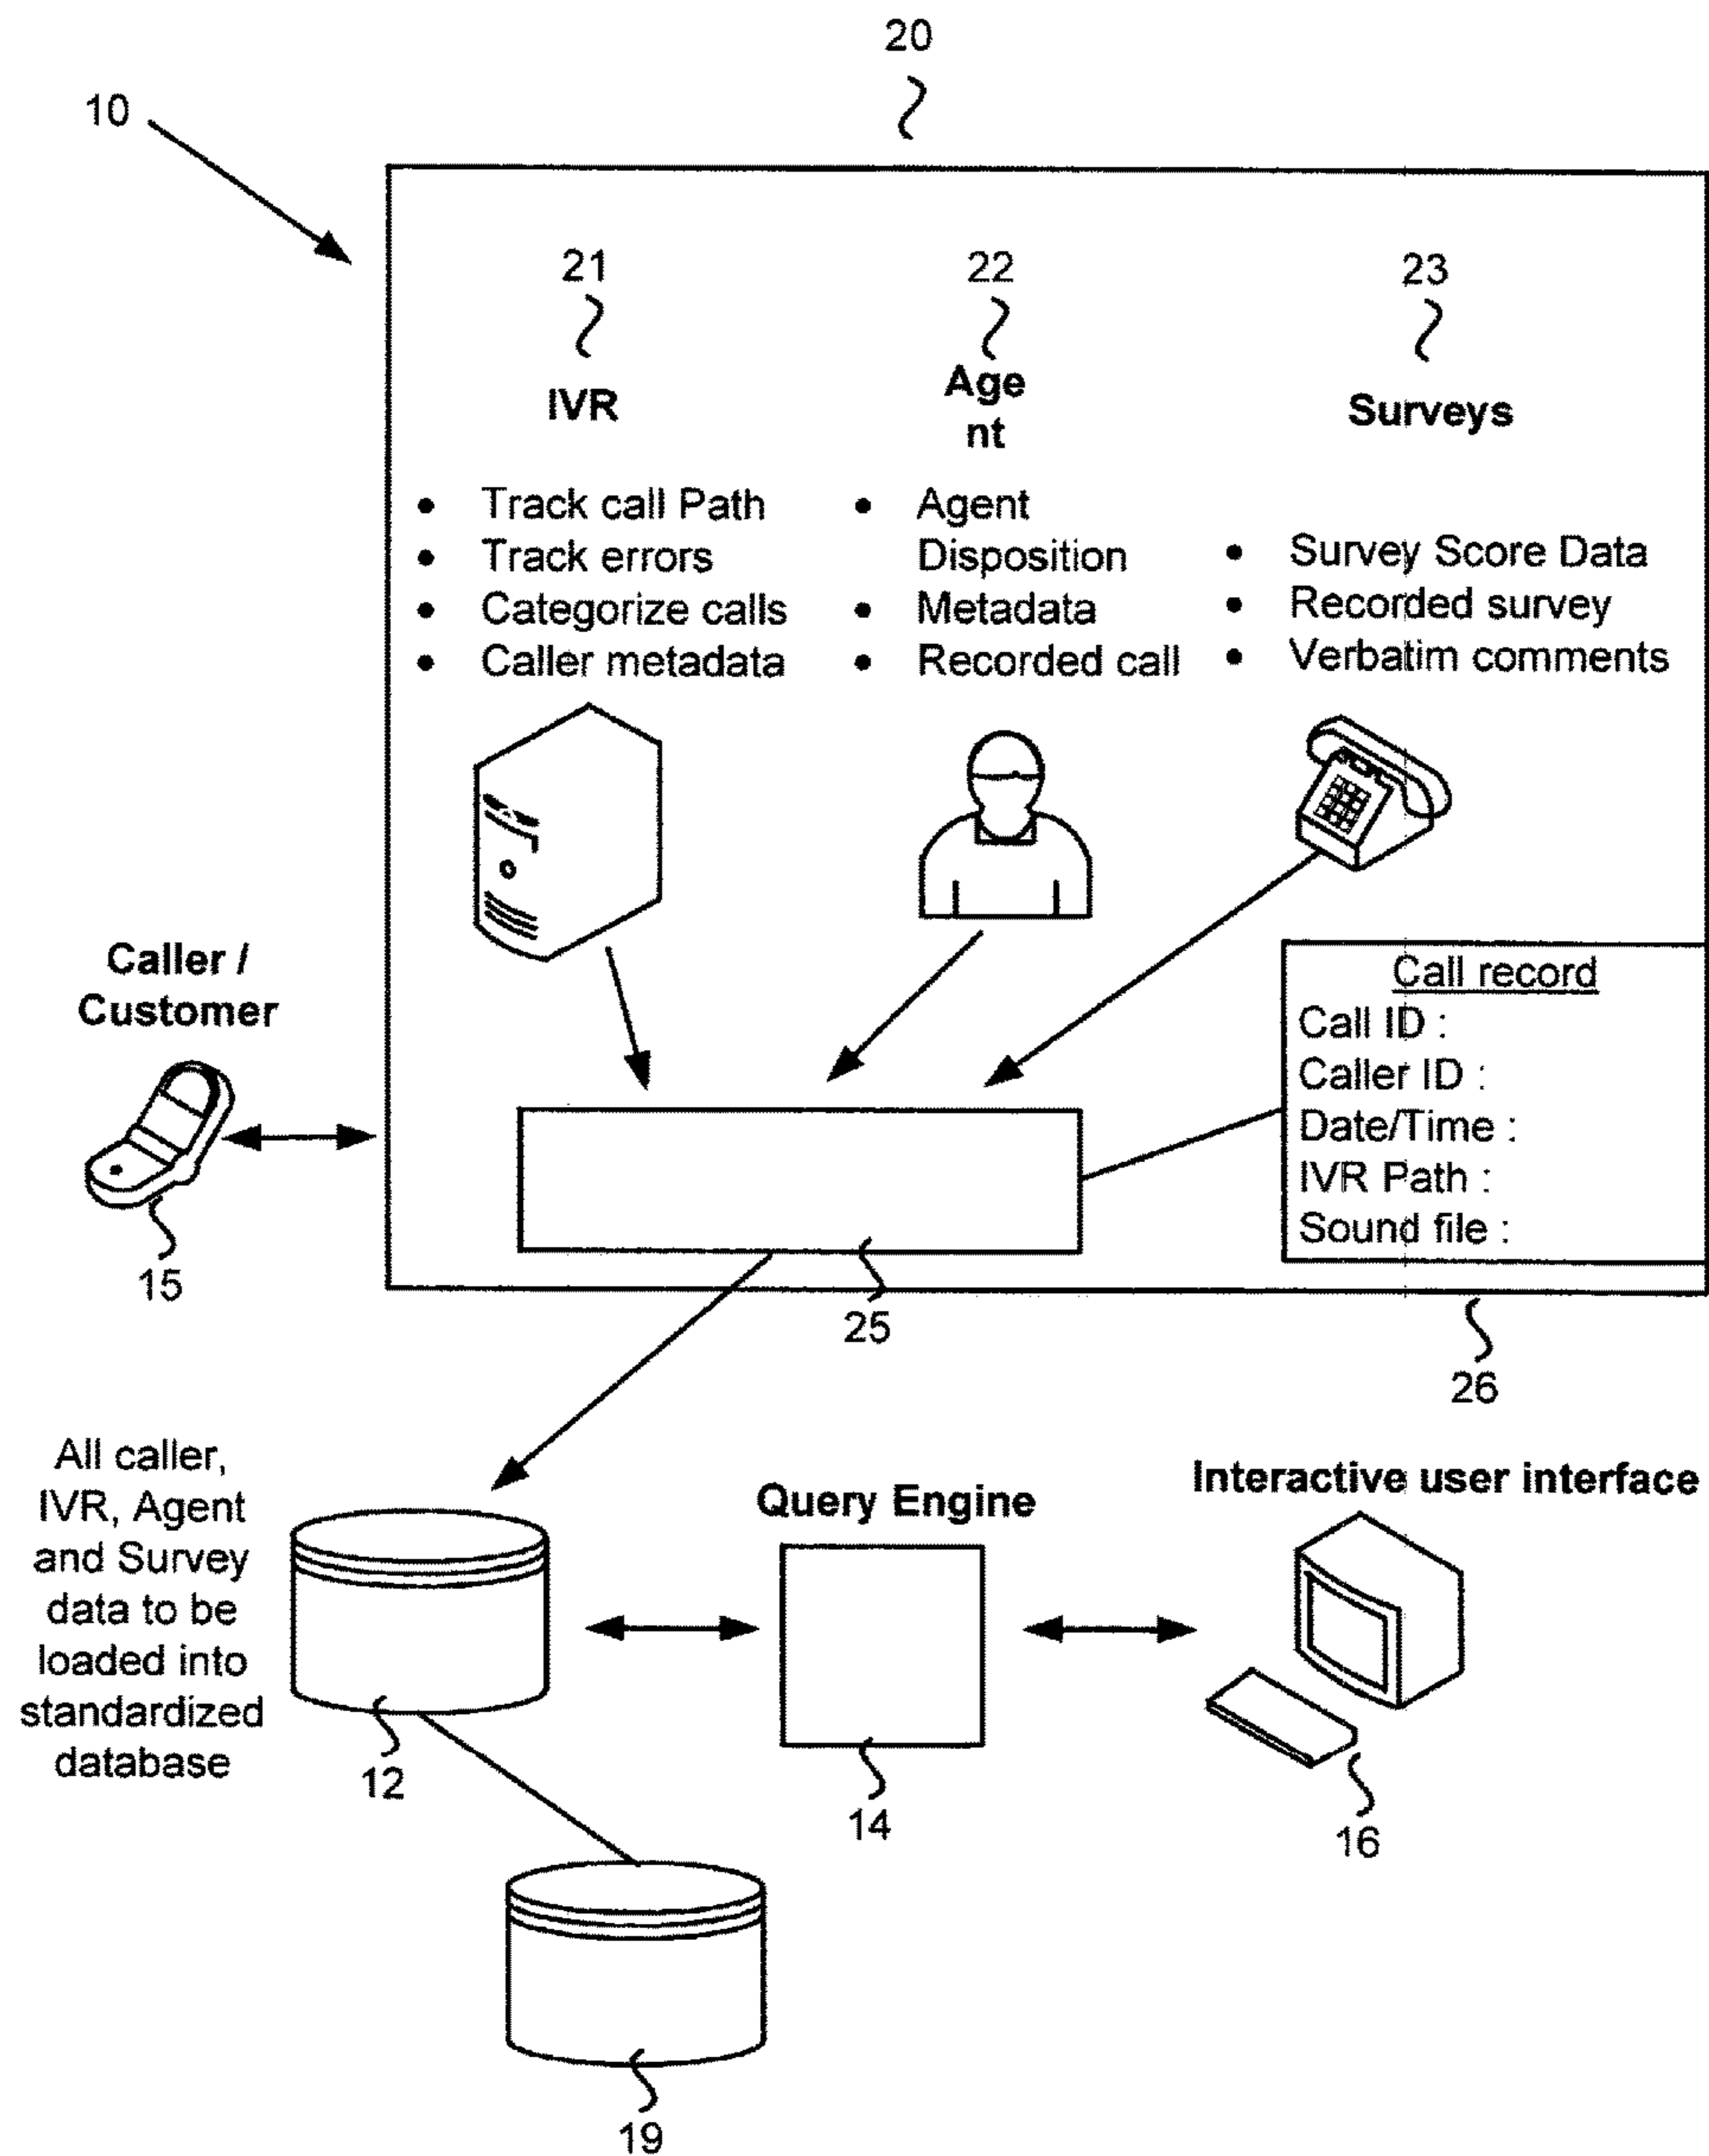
20

10

21

IVR

- Track call Path
- Track errors
- Categorize calls
- Caller metadata

22

Age nt

- Agent Disposition
- Metadata
- Recorded call

23

Surveys

- Survey Score Data
- Recorded survey
- Verbatim comments

Caller / Customer

15

Call record
Call ID :
Caller ID :
Date/Time :
IVR Path :
Sound file :

25

26

All caller, IVR, Agent and Survey data to be loaded into standardized database

12

Query Engine

14

Interactive user interface

16

19